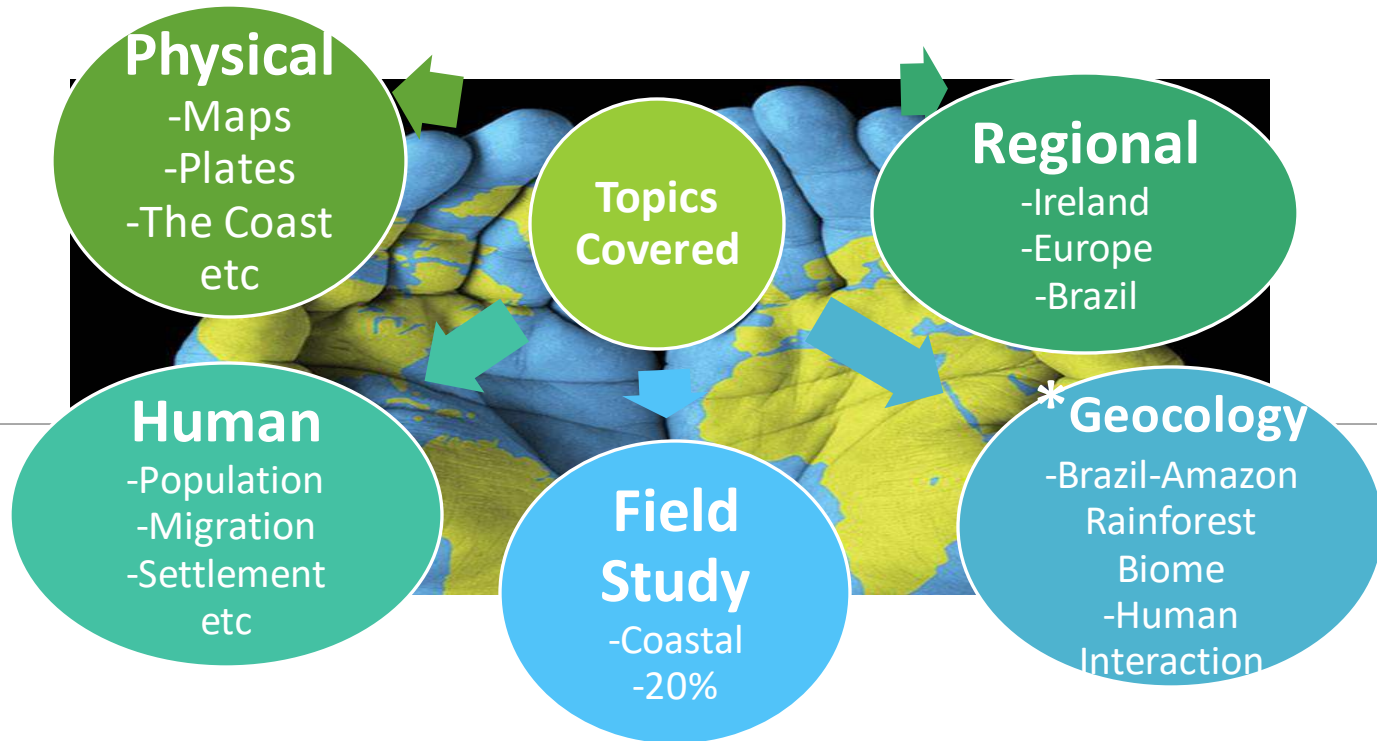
Topics Covered

Physical
-Maps
-Plates
-The Coast
etc

Regional
-Ireland
-Europe
-Brazil

Human
-Population
-Migration
-Settlement
etc

Field Study
-Coastal
-20%

*Geocology
-Brazil-Amazon Rainforest Biome
-Human Interaction